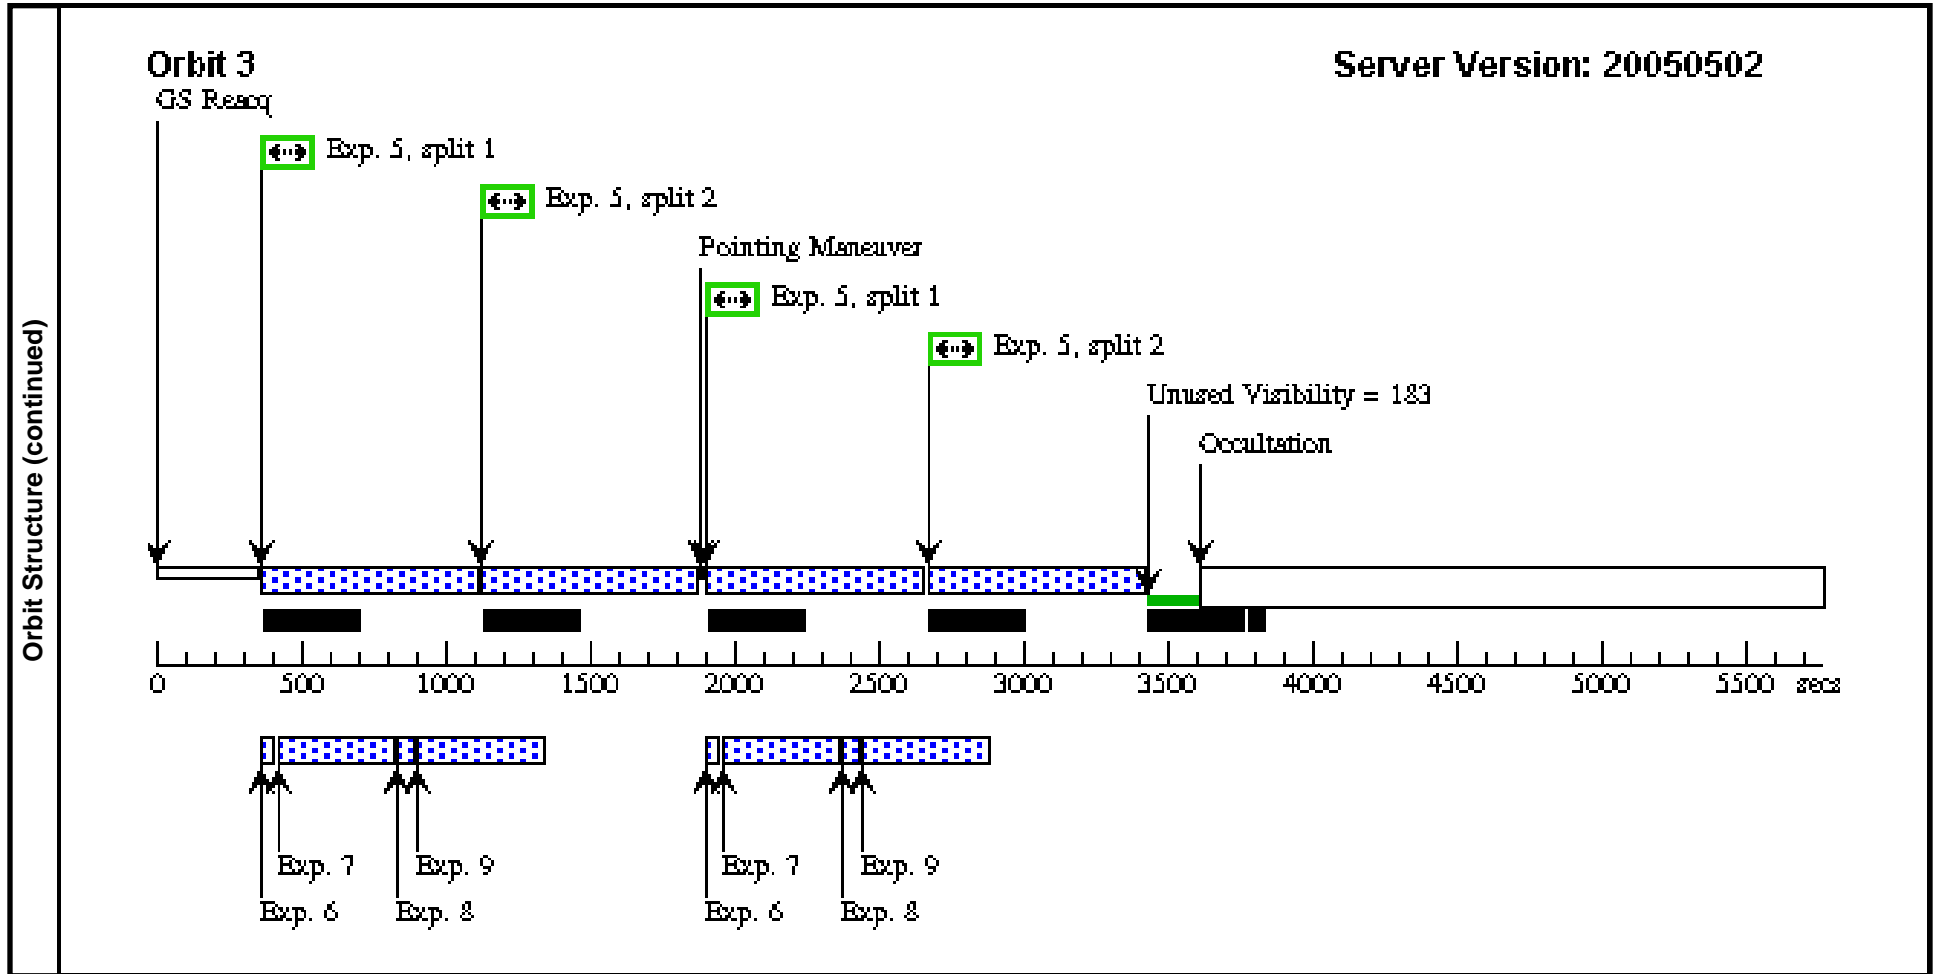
Orbit Structure (continued)

Orbit 3

Server Version: 20050502

GS Reacq

Exp. 5, split 1

Exp. 5, split 2

Pointing Maneuver

Exp. 5, split 1

Exp. 5, split 2

Unused Visibility = 183

Occultation

0 500 1000 1500 2000 2500 3000 3500 4000 4500 5000 5500 secs

Exp. 7

Exp. 9

Exp. 6

Exp. 8

Exp. 7

Exp. 9

Exp. 6

Exp. 8